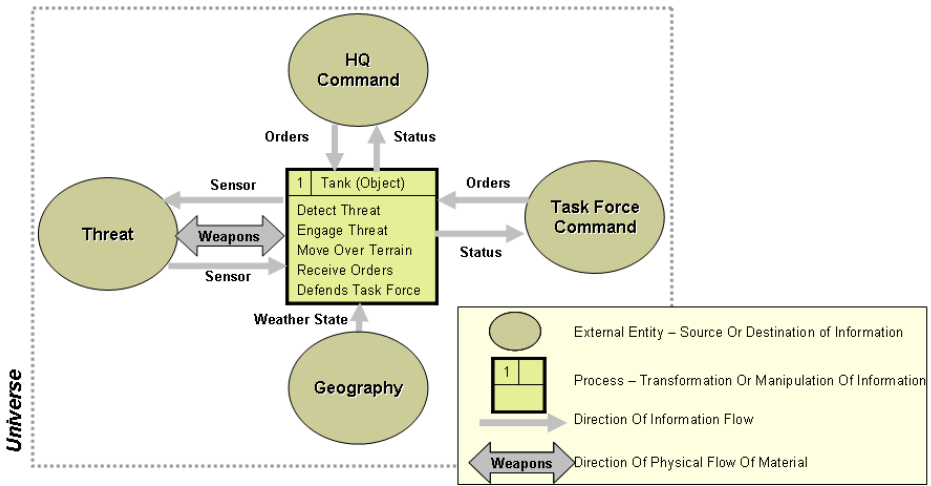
HQ Command

Orders

Status

Sensor

1 Tank (Object)

Detect Threat
Engage Threat
Move Over Terrain
Receive Orders
Defends Task Force

Orders

Task Force Command

Threat

Weapons

Status

Sensor

Weather State

Geography

Universe

External Entity – Source Or Destination of Information

1

Process – Transformation Or Manipulation Of Information

Direction Of Information Flow

Weapons

Direction Of Physical Flow Of Material